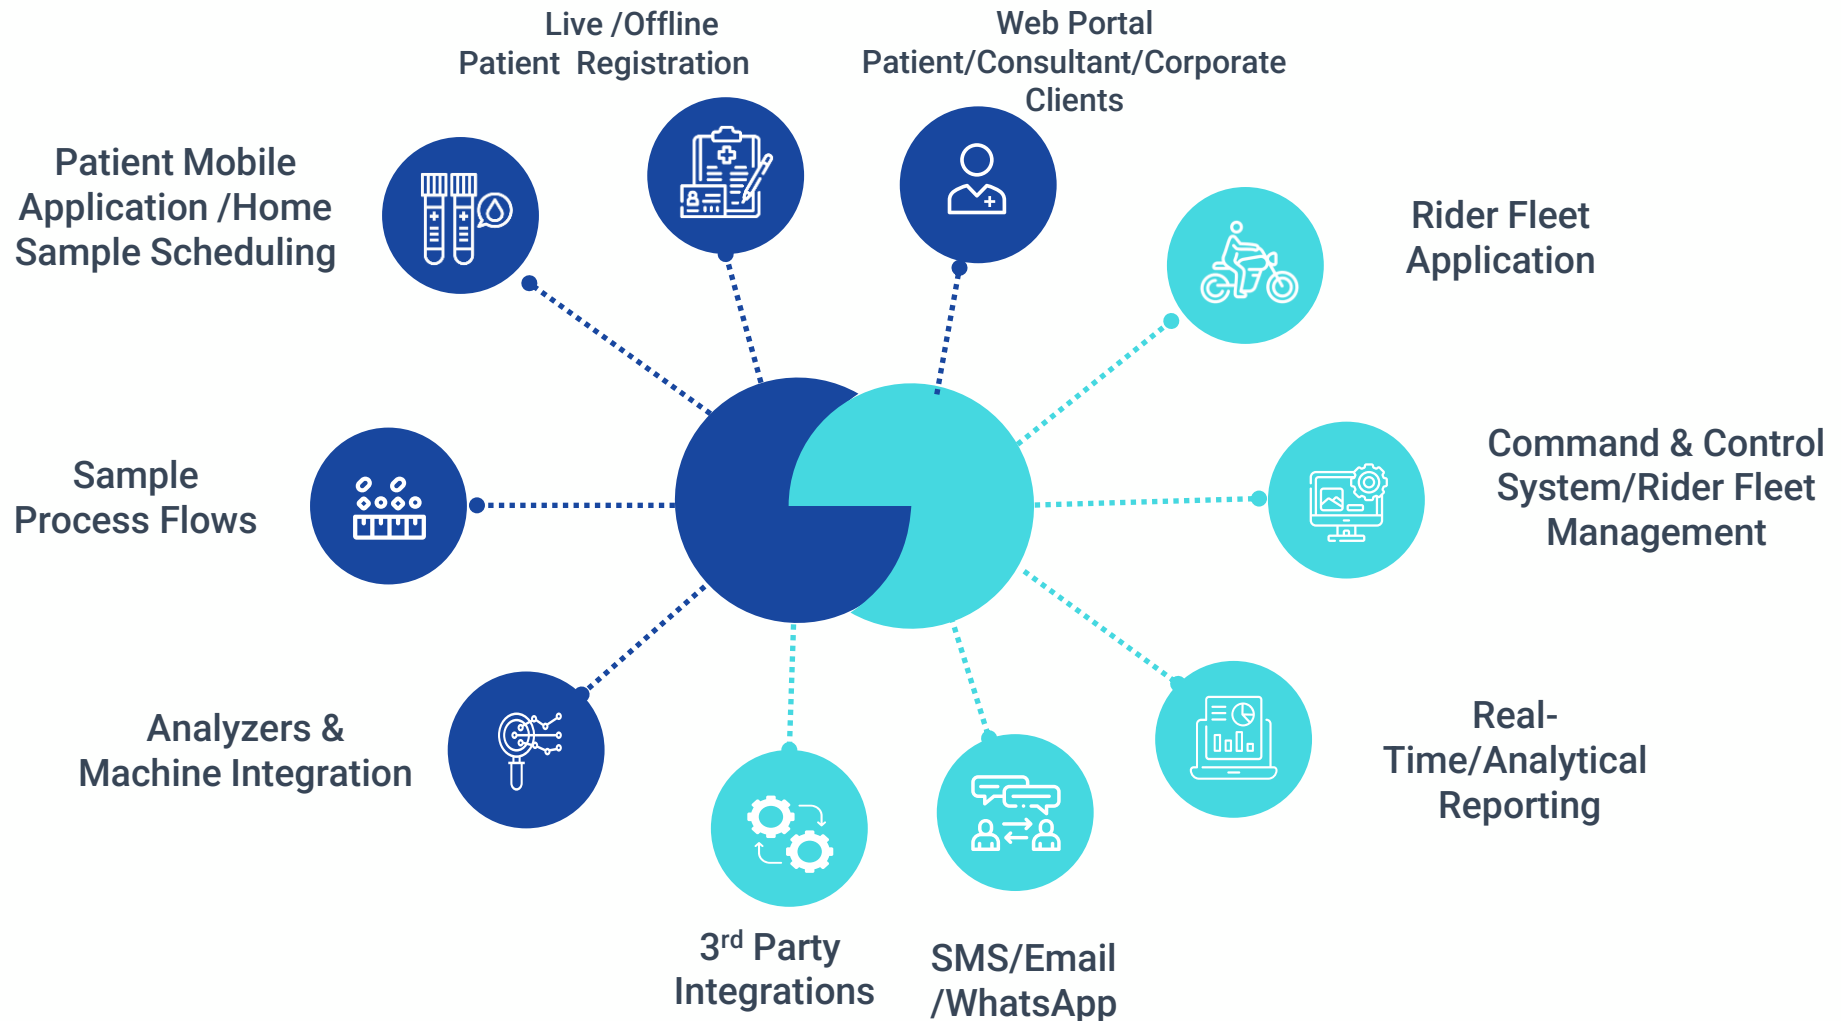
Live /Offline Patient Registration

Web Portal Patient/Consultant/Corporate Clients

Patient Mobile Application /Home Sample Scheduling

Rider Fleet Application

Sample Process Flows

Command & Control System/Rider Fleet Management

Analyzers & Machine Integration

Real-Time/Analytical Reporting

3$^{rd}$ Party Integrations

SMS/Email /WhatsApp